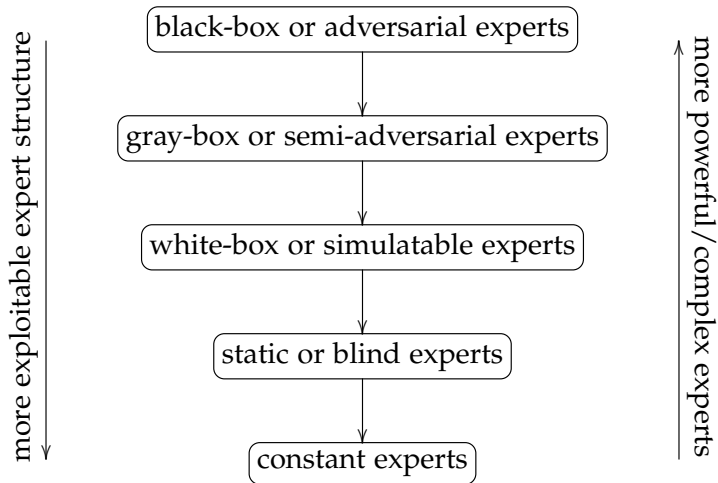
more exploitable expert structure

black-box or adversarial experts

gray-box or semi-adversarial experts

white-box or simulatable experts

static or blind experts

constant experts

more powerful/complex experts